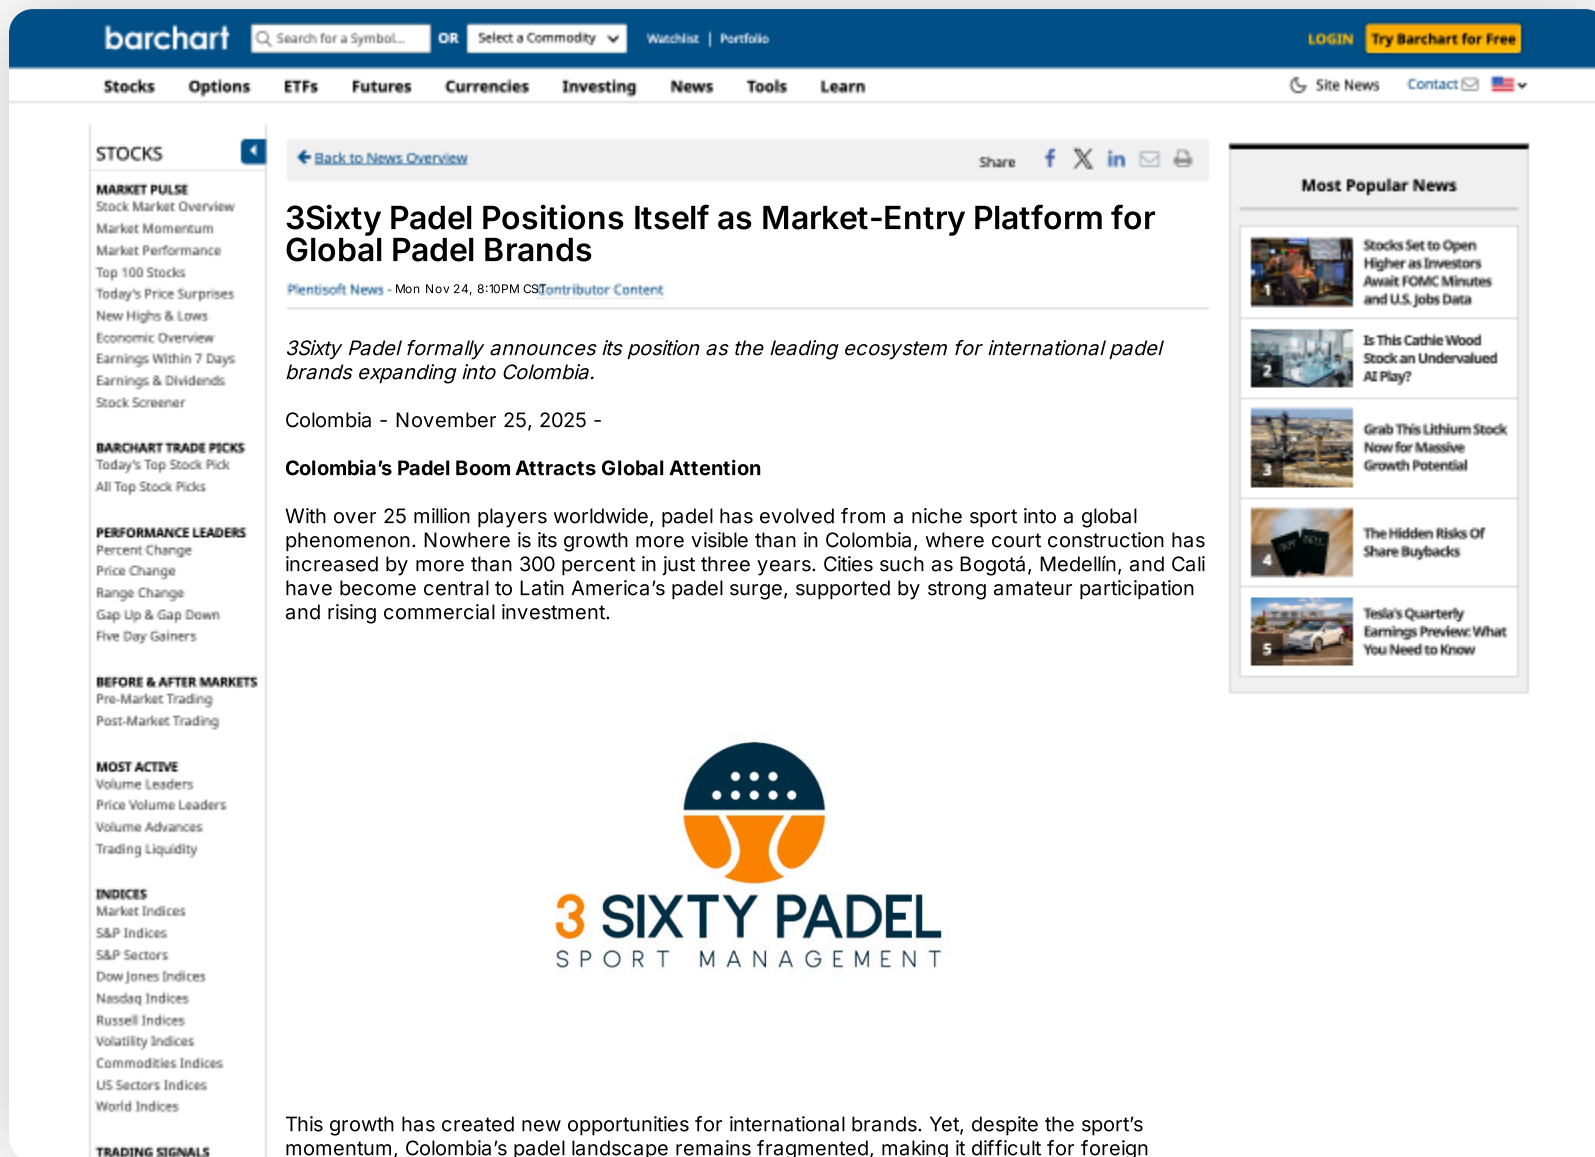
barchart Search for a Symbol... OR Select a Commodity Watchlist | Portfolio LOGIN Try Barchart for Free

Stocks Options ETFs Futures Currencies Investing News Tools Learn Site News Contact

STOCKS

MARKET PULSE
Stock Market Overview
Market Momentum
Market Performance
Top 100 Stocks
Today's Price Surprises
New Highs & Lows
Economic Overview
Earnings Within 7 Days
Earnings & Dividends
Stock Screener

BARCHART TRADE PICKS
Today's Top Stock Pick
All Top Stock Picks

PERFORMANCE LEADERS
Percent Change
Price Change
Range Change
Gap Up & Gap Down
Five Day Gainers

BEFORE & AFTER MARKETS
Pre-Market Trading
Post-Market Trading

MOST ACTIVE
Volume Leaders
Price Volume Leaders
Volume Advances
Trading Liquidity

INDICES
Market Indices
S&P Indices
S&P Sectors
Dow Jones Indices
Nasdaq Indices
Russell Indices
Volatility Indices
Commodities Indices
US Sectors Indices
World Indices

TRADING SIGNALS

Back to News Overview
Share

3Sixty Padel Positions Itself as Market-Entry Platform for Global Padel Brands

Plentisoft News - Mon Nov 24, 8:10PM CST Contributor Content

*3Sixty Padel formally announces its position as the leading ecosystem for international padel brands expanding into Colombia.*

Colombia - November 25, 2025 -

**Colombia's Padel Boom Attracts Global Attention**

With over 25 million players worldwide, padel has evolved from a niche sport into a global phenomenon. Nowhere is its growth more visible than in Colombia, where court construction has increased by more than 300 percent in just three years. Cities such as Bogotá, Medellín, and Cali have become central to Latin America's padel surge, supported by strong amateur participation and rising commercial investment.

3 SIXTY PADEL
SPORT MANAGEMENT

This growth has created new opportunities for international brands. Yet, despite the sport's momentum, Colombia's padel landscape remains fragmented, making it difficult for foreign

Most Popular News

1 Stocks Set to Open Higher as Investors Await FOMC Minutes and U.S. Jobs Data
2 Is This Cathie Wood Stock an Undervalued AI Play?
3 Grab This Lithium Stock Now for Massive Growth Potential
4 The Hidden Risks Of Share Buybacks
5 Tesla's Quarterly Earnings Preview: What You Need to Know